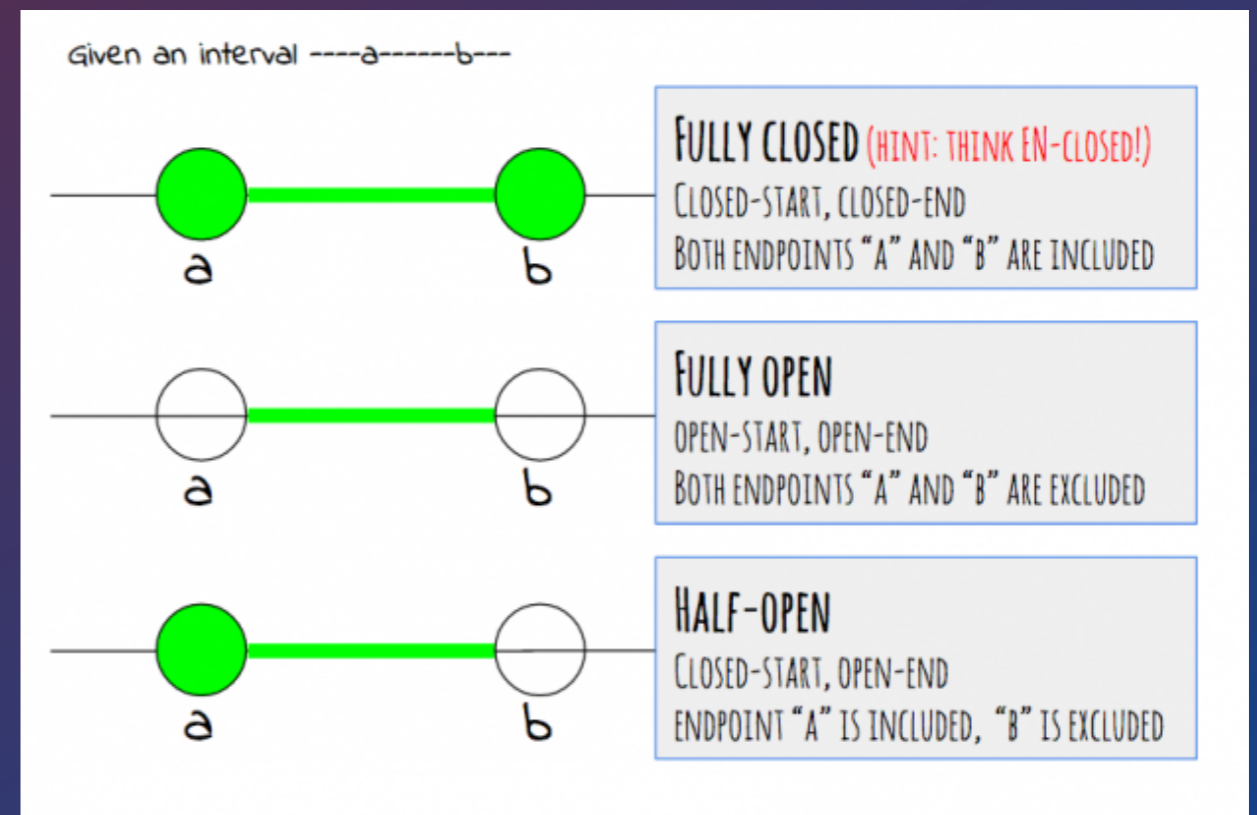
Given an interval ----a------b---

a

b

FULLY CLOSED (HINT: THINK EN-CLOSED!)
CLOSED-START, CLOSED-END
BOTH ENDPOINTS "A" AND "B" ARE INCLUDED

a

b

FULLY OPEN
OPEN-START, OPEN-END
BOTH ENDPOINTS "A" AND "B" ARE EXCLUDED

a

b

HALF-OPEN
CLOSED-START, OPEN-END
ENDPOINT "A" IS INCLUDED, "B" IS EXCLUDED